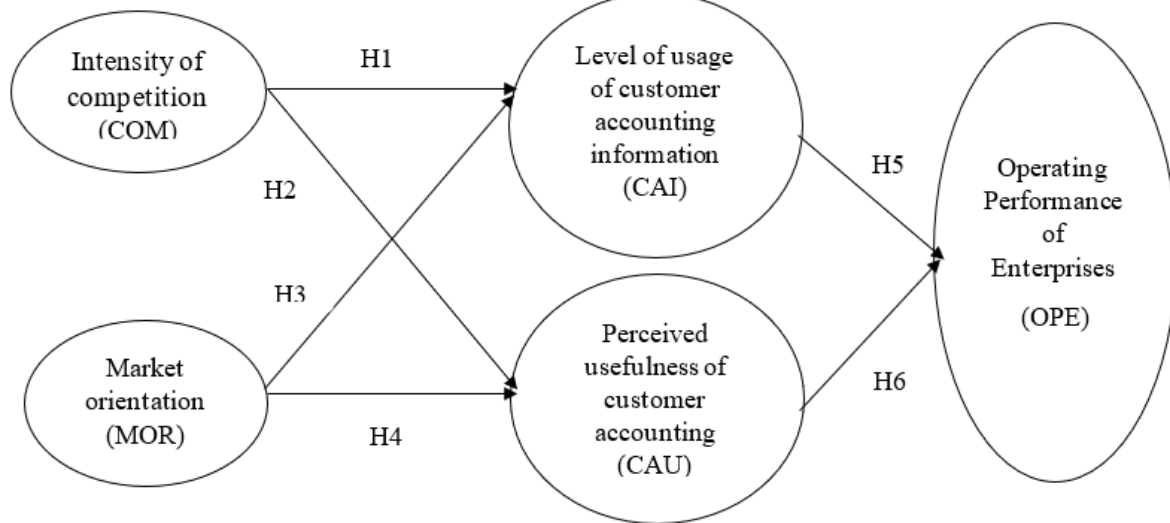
Intensity of competition (COM)

H1

Level of usage of customer accounting information (CAI)

H5

Operating Performance of Enterprises

(OPE)

H2

H3

Market orientation (MOR)

H4

Perceived usefulness of customer accounting (CAU)

H6